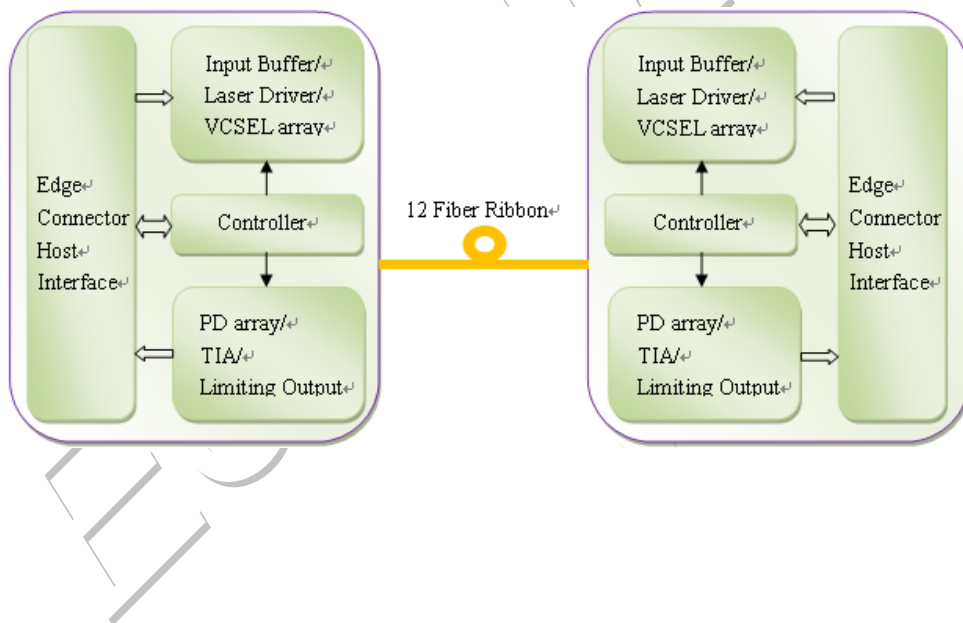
Edge
Connector
Host
Interface

Input Buffer/
Laser Driver/
VCSEL array

Controller

PD array/
TIA/
Limiting Output

12 Fiber Ribbon

Input Buffer/
Laser Driver/
VCSEL array

Controller

PD array/
TIA/
Limiting Output

Edge
Connector
Host
Interface